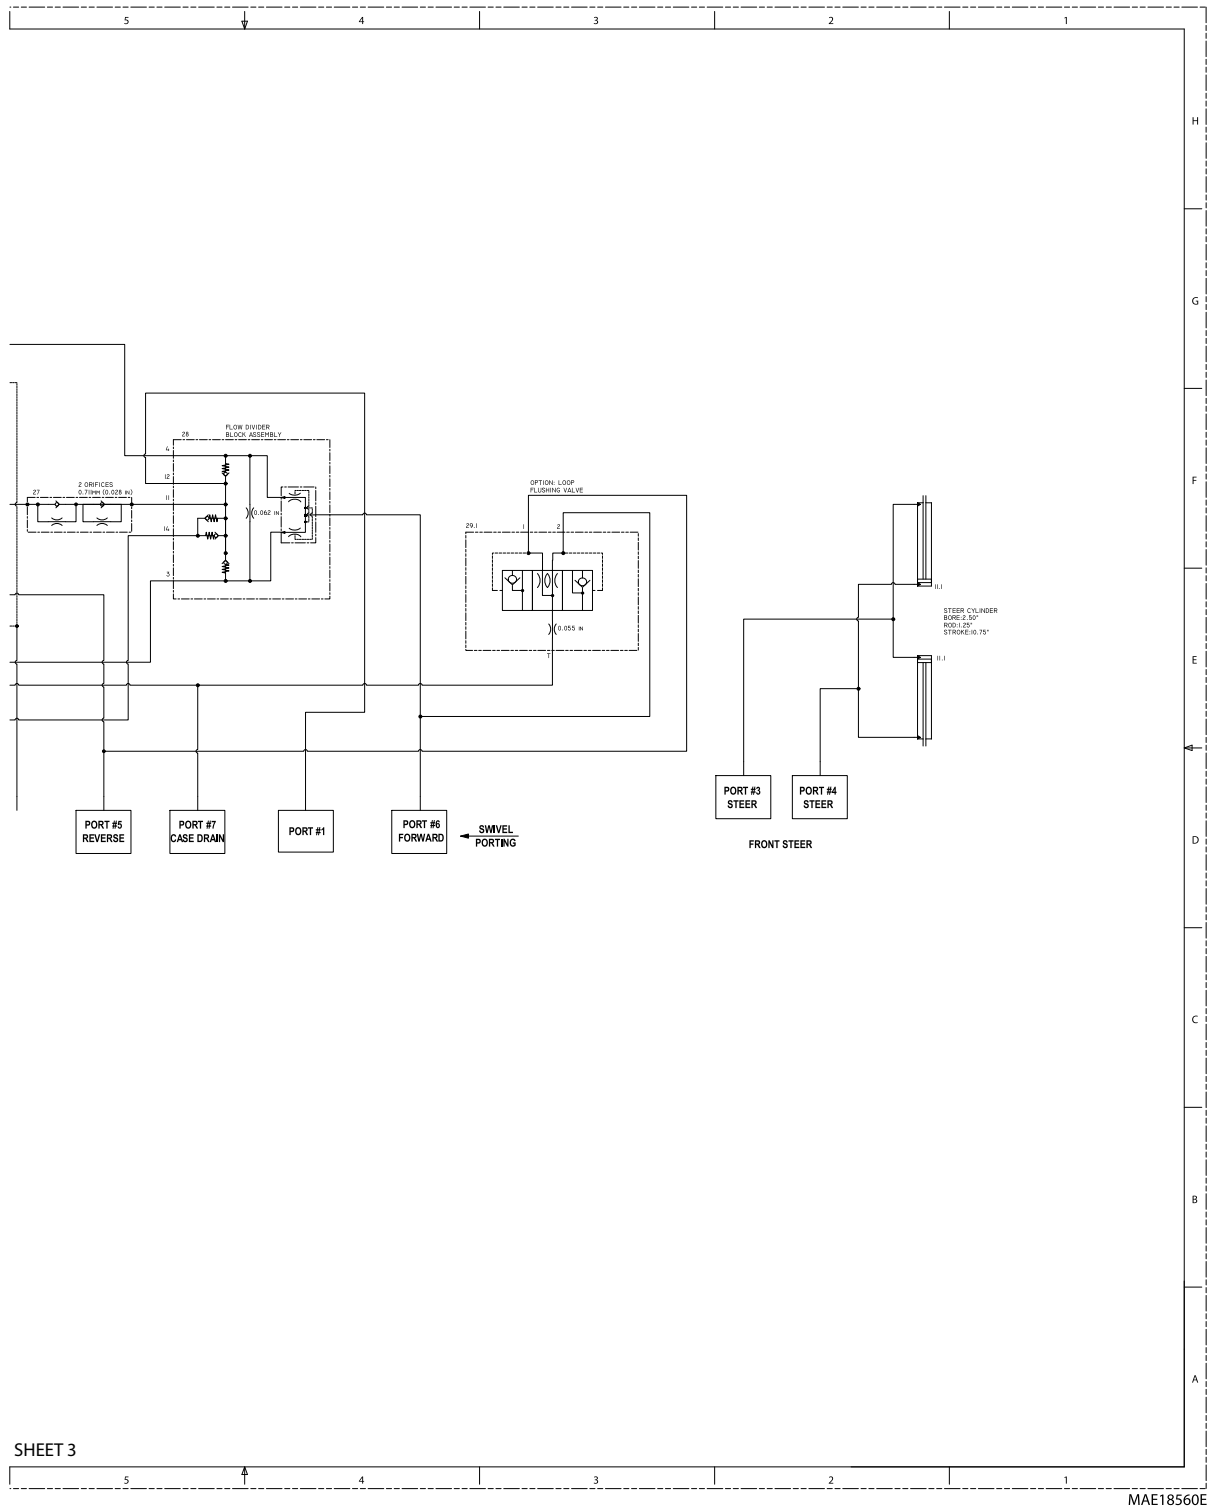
5 4 3 2 1

H

G

F

E

D

C

B

A

FLOW DIVIDER
BLOCK ASSEMBLY
28

4
12
11
14
3

0.062 IN

27
2 ORIFICES
0.71MM (0.028 IN)

OPTION: LOOP
FLUSHING VALVE

29.1
1
2
0.055 IN
T

11.1
STEER CYLINDER
BORE:2.50"
ROD:1.25"
STROKE:10.75"
11.1

PORT #5
REVERSE

PORT #7
CASE DRAIN

PORT #1

PORT #6
FORWARD

SWIVEL
PORTING

PORT #3
STEER

PORT #4
STEER

FRONT STEER

SHEET 3

5 4 3 2 1

MAE18560E